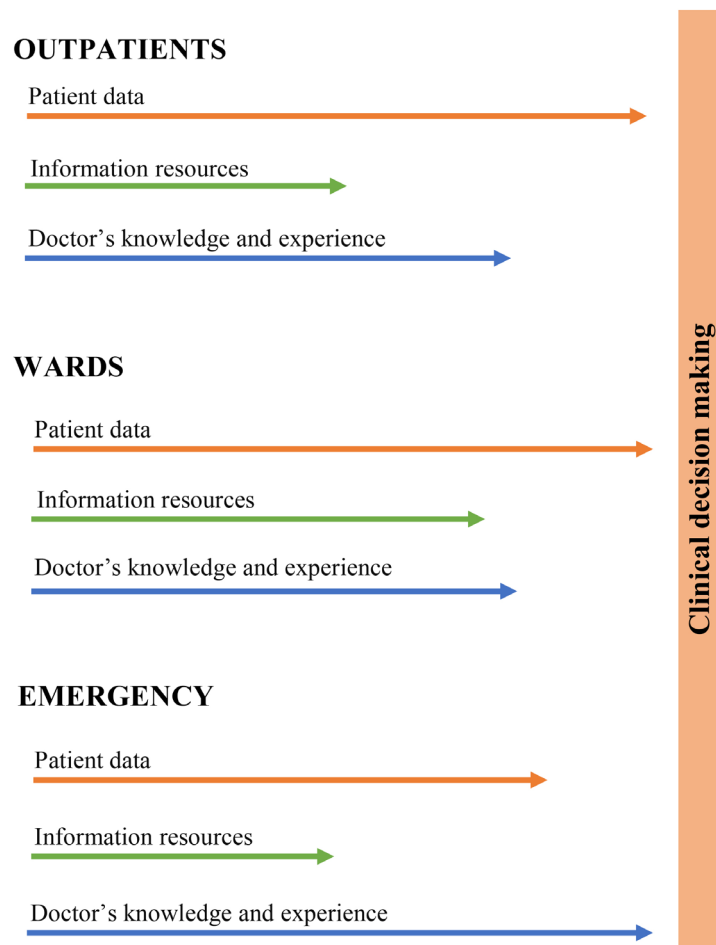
OUTPATIENTS

Patient data

Information resources

Doctor’s knowledge and experience

WARDS

Patient data

Information resources

Doctor’s knowledge and experience

EMERGENCY

Patient data

Information resources

Doctor’s knowledge and experience

Clinical decision making